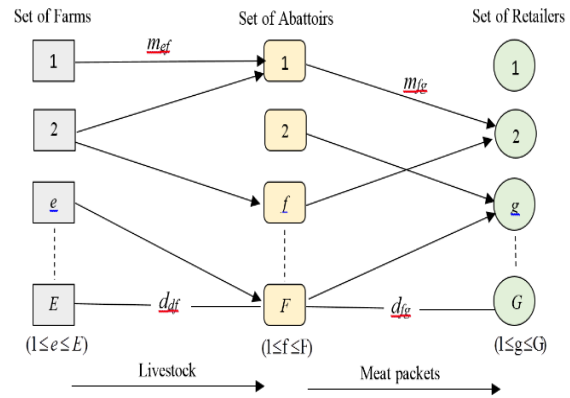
Set of Farms

Set of Abattoirs

Set of Retailers

1

$m_{ef}$

1

$m_{fg}$

1

2

2

2

$e$

$f$

$g$

$E$

$d_{df}$

$F$

$d_{fg}$

$G$

$(1 \leq e \leq E)$

$(1 \leq f \leq F)$

$(1 \leq g \leq G)$

Livestock

Meat packets